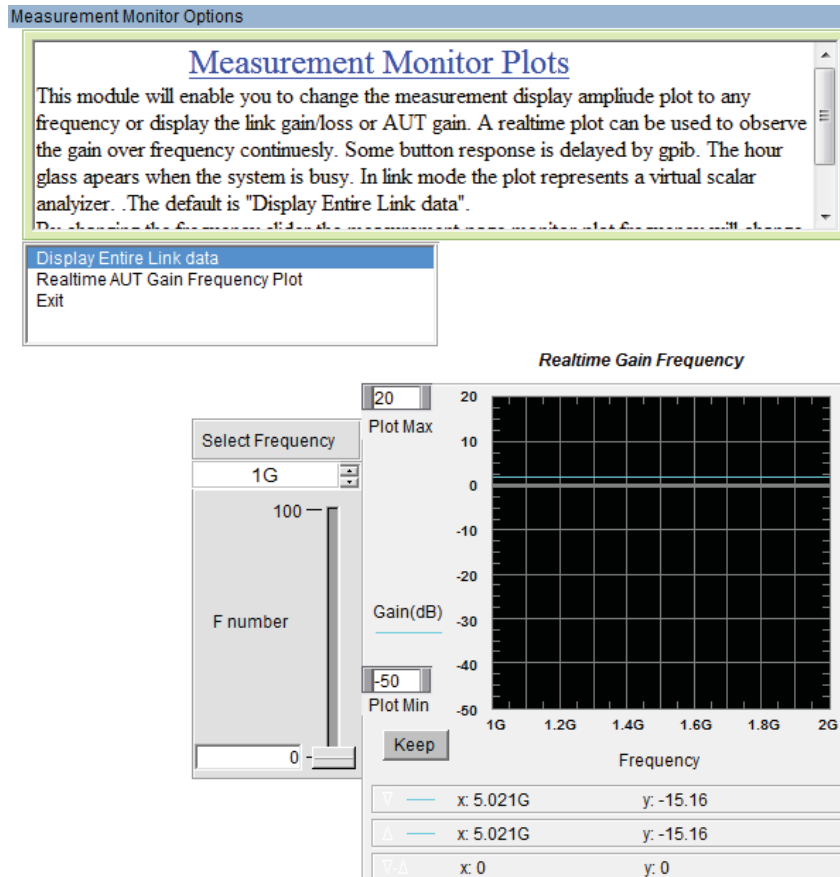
Measurement Monitor Options

Measurement Monitor Plots

This module will enable you to change the measurement display ampliude plot to any frequency or display the link gain/loss or AUT gain. A realtime plot can be used to observe the gain over frequency continuesly. Some button response is delayed by gpib. The hour glass apears when the system is busy. In link mode the plot represents a virtual scalar analyizer. .The default is "Display Entire Link data".

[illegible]

Display Entire Link data
Realtime AUT Gain Frequency Plot
Exit

Realtime Gain Frequency

20
Plot Max

Select Frequency
1G

100
F number
0

Gain(dB)

-50
Plot Min

Keep

20
10
0
-10
-20
-30
-40
-50

1G 1.2G 1.4G 1.6G 1.8G 2G

Frequency

x: 5.021G y: -15.16
x: 5.021G y: -15.16
x: 0 y: 0